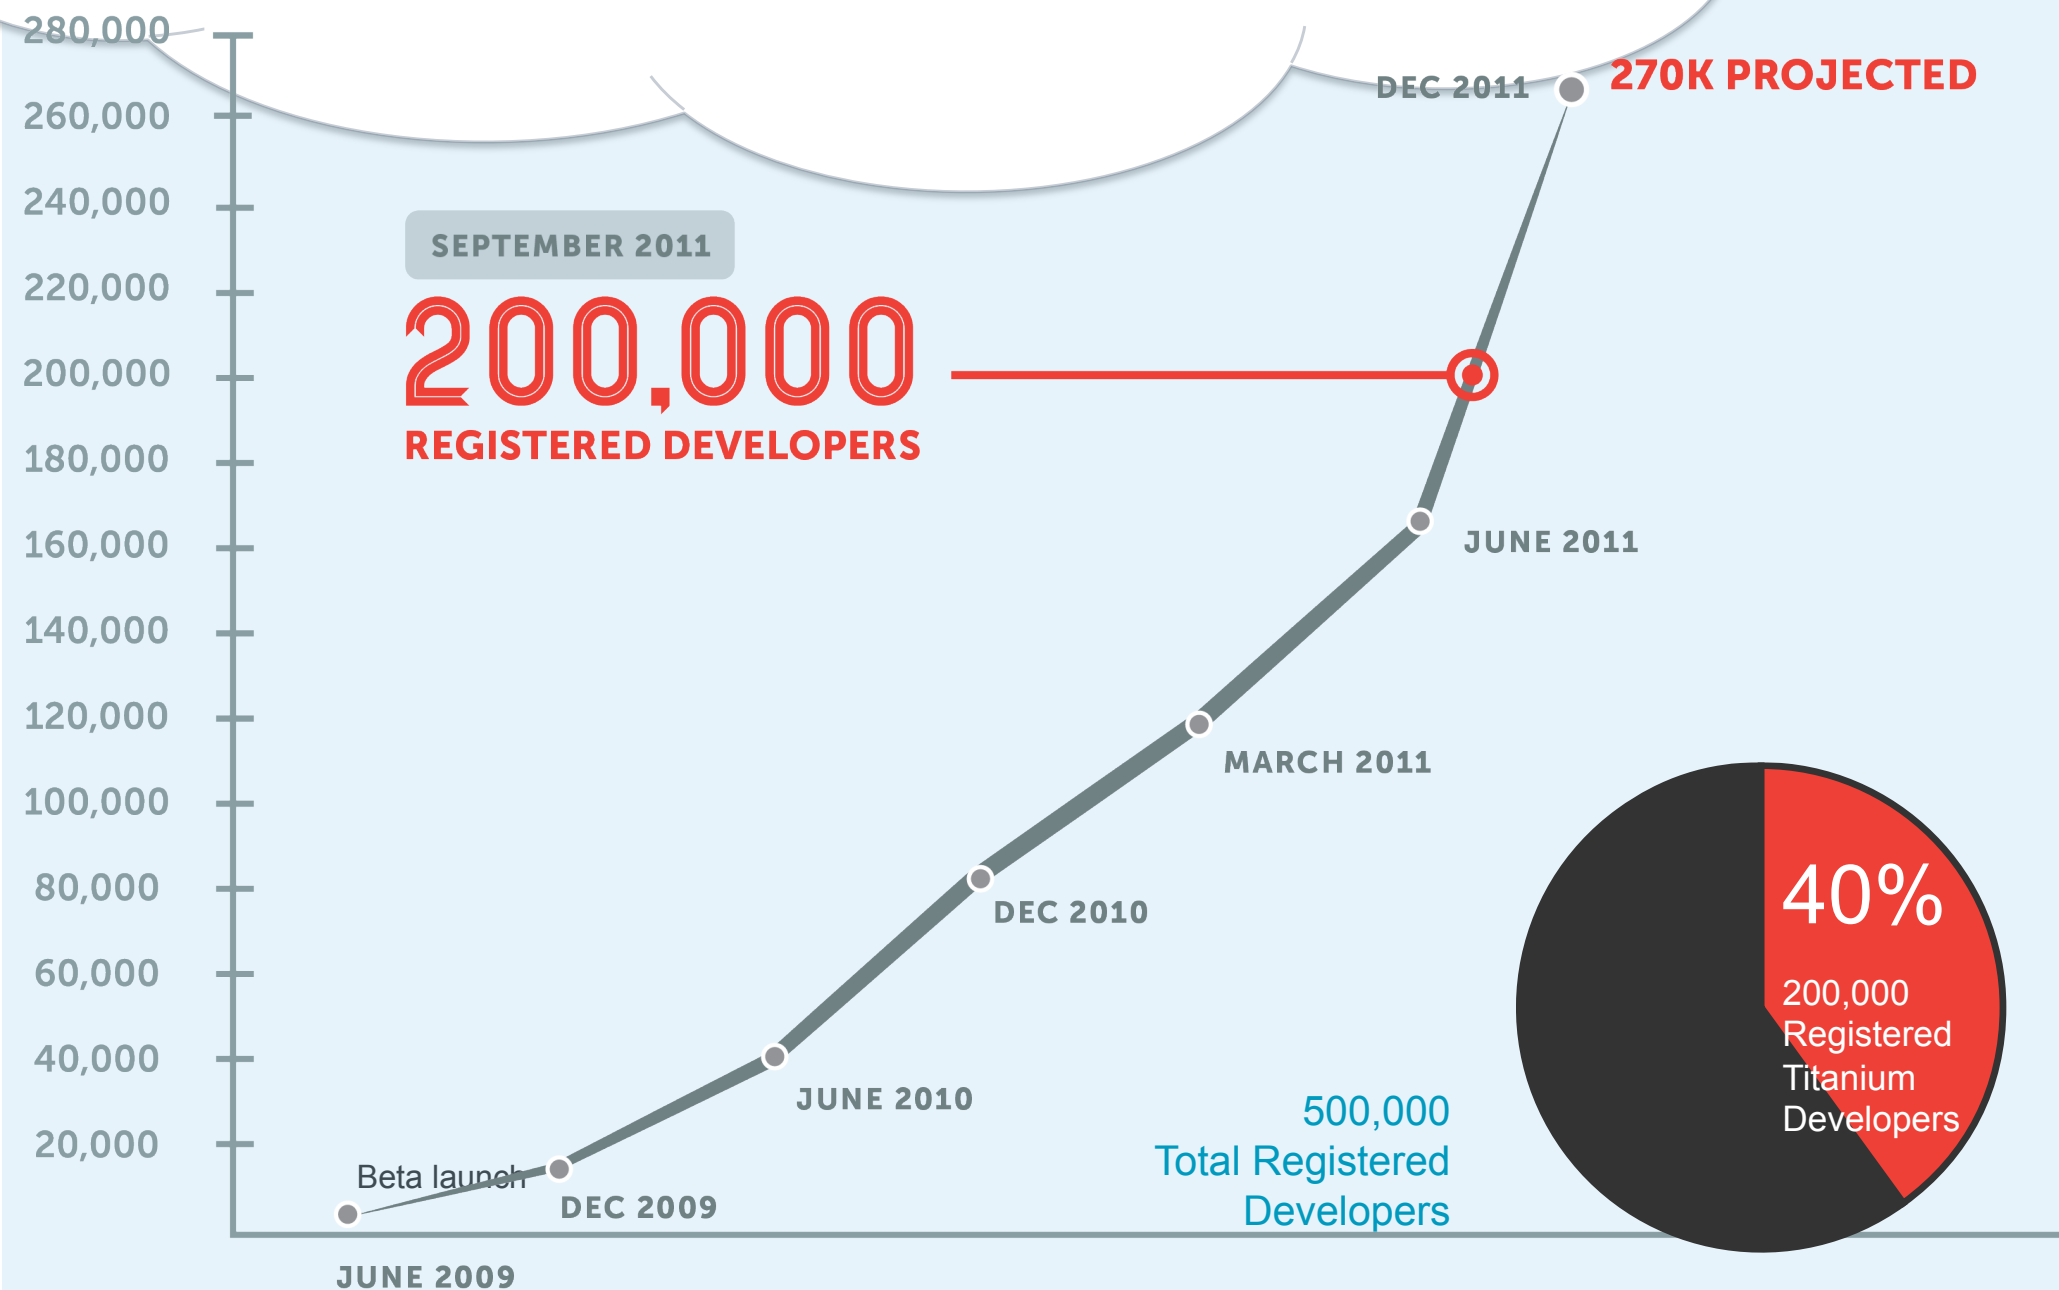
280,000
260,000
240,000
220,000
200,000
180,000
160,000
140,000
120,000
100,000
80,000
60,000
40,000
20,000

DEC 2011
270K PROJECTED

SEPTEMBER 2011
200,000
REGISTERED DEVELOPERS

JUNE 2011
MARCH 2011
DEC 2010
JUNE 2010
Beta launch
DEC 2009
JUNE 2009

40%
200,000 Registered Titanium Developers

500,000
Total Registered Developers